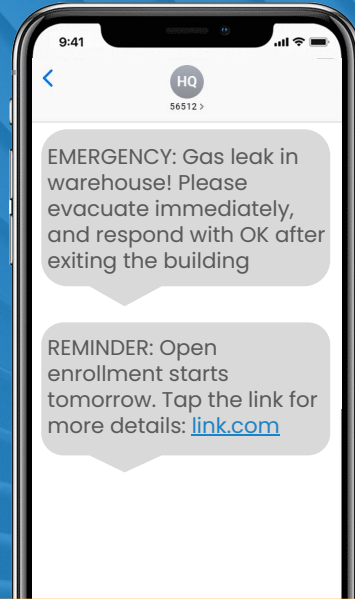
9:41

HQ

56512 >

EMERGENCY: Gas leak in warehouse! Please evacuate immediately, and respond with OK after exiting the building

REMINDER: Open enrollment starts tomorrow. Tap the link for more details: link.com